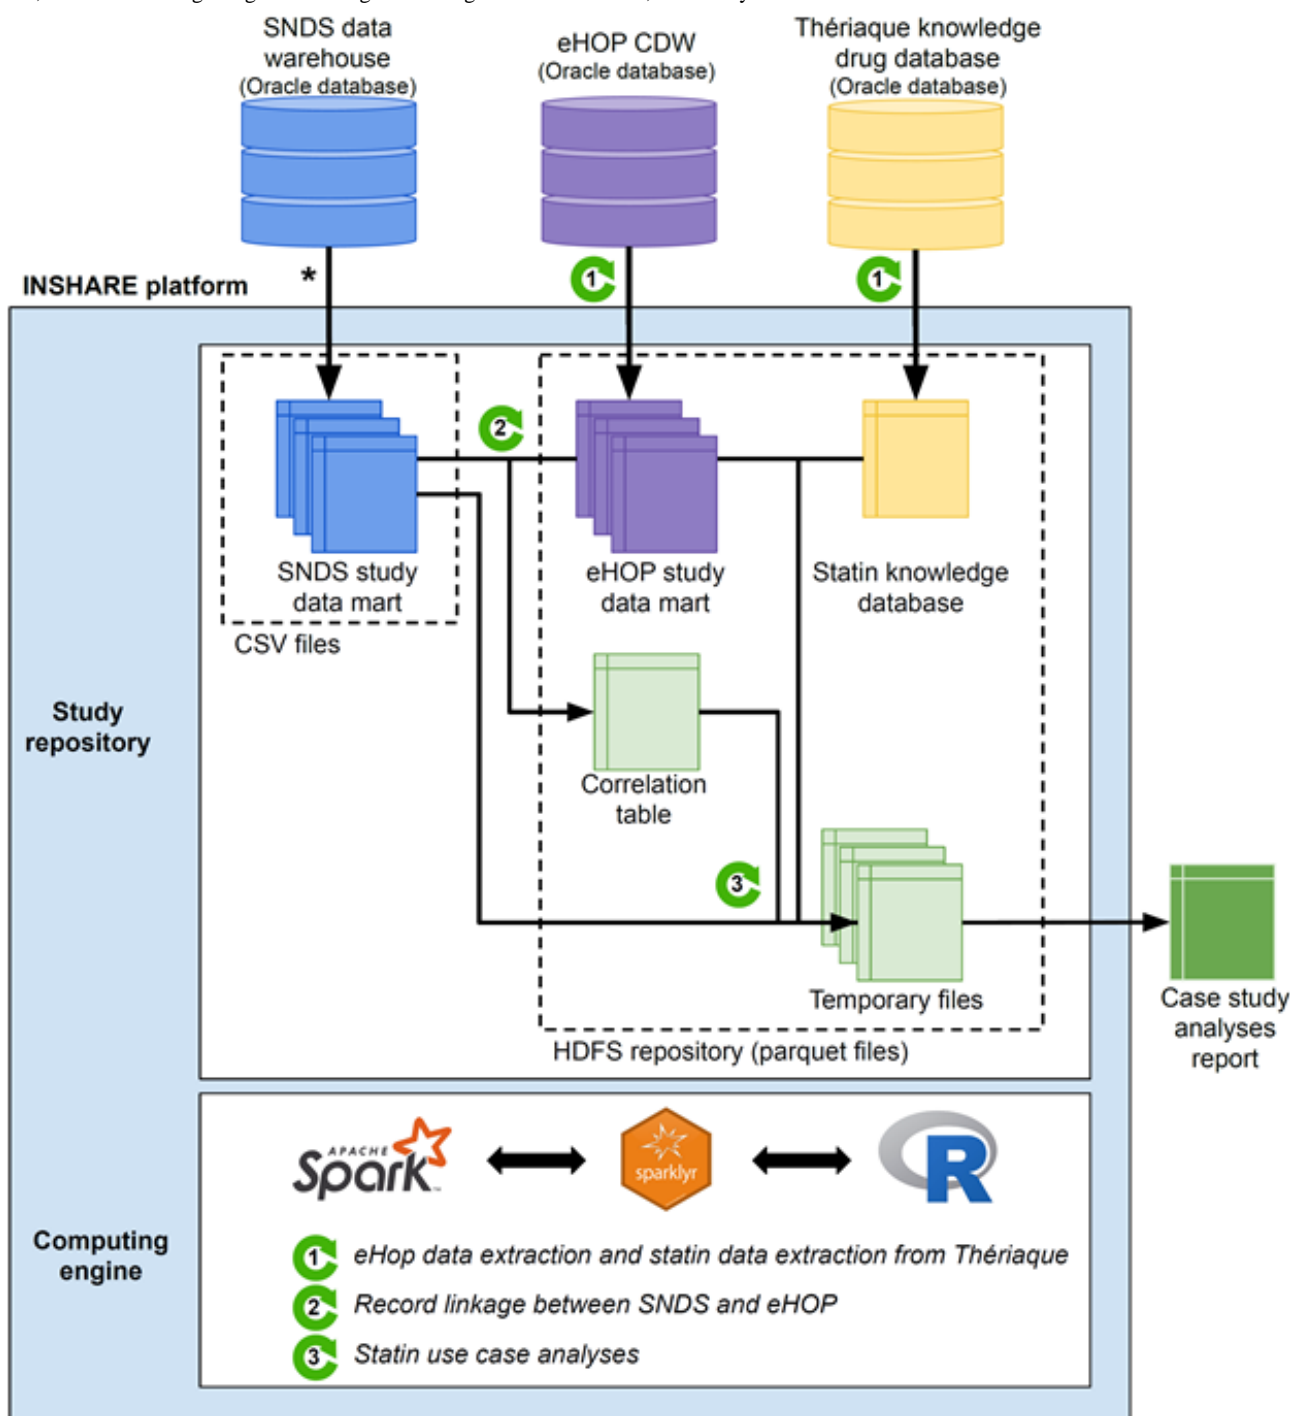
SNDS data warehouse
(Oracle database)

eHOP CDW
(Oracle database)

Thériaque knowledge drug database
(Oracle database)

INSHARE platform

*

1

1

2

SNDS study data mart

CSV files

eHOP study data mart

Statin knowledge database

Study repository

Correlation table

3

Temporary files

HDFS repository (parquet files)

Case study analyses report

APACHE Spark

sparklyr

R

Computing engine

1 eHop data extraction and statin data extraction from Thériaque
2 Record linkage between SNDS and eHOP
3 Statin use case analyses